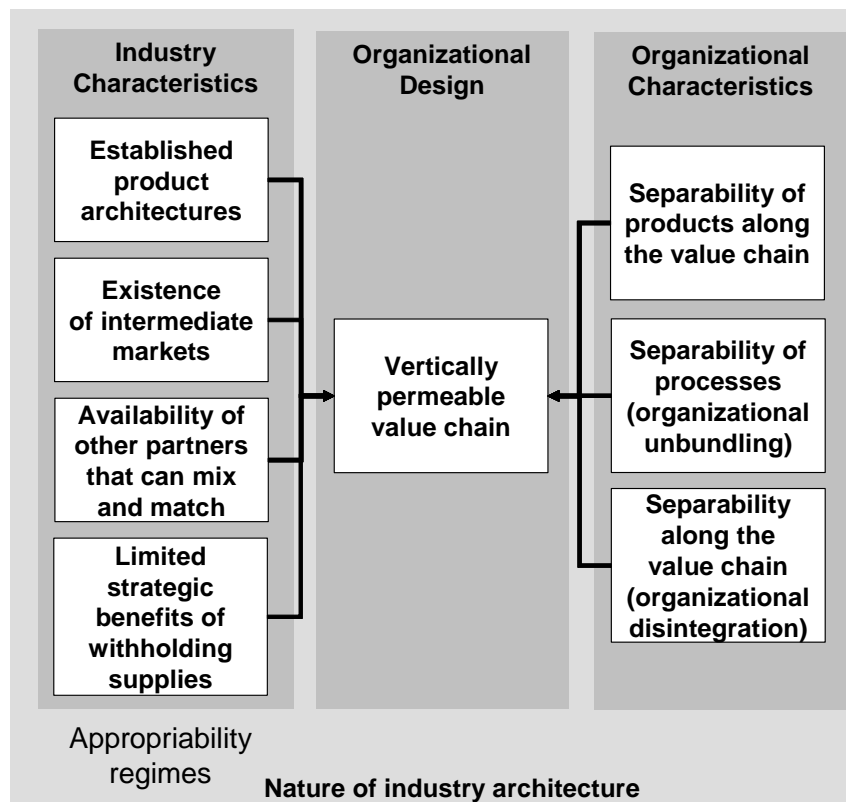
Industry Characteristics

Established product architectures

Existence of intermediate markets

Availability of other partners that can mix and match

Limited strategic benefits of withholding supplies

Organizational Design

Vertically permeable value chain

Organizational Characteristics

Separability of products along the value chain

Separability of processes (organizational unbundling)

Separability along the value chain (organizational disintegration)

Appropriability regimes

Nature of industry architecture